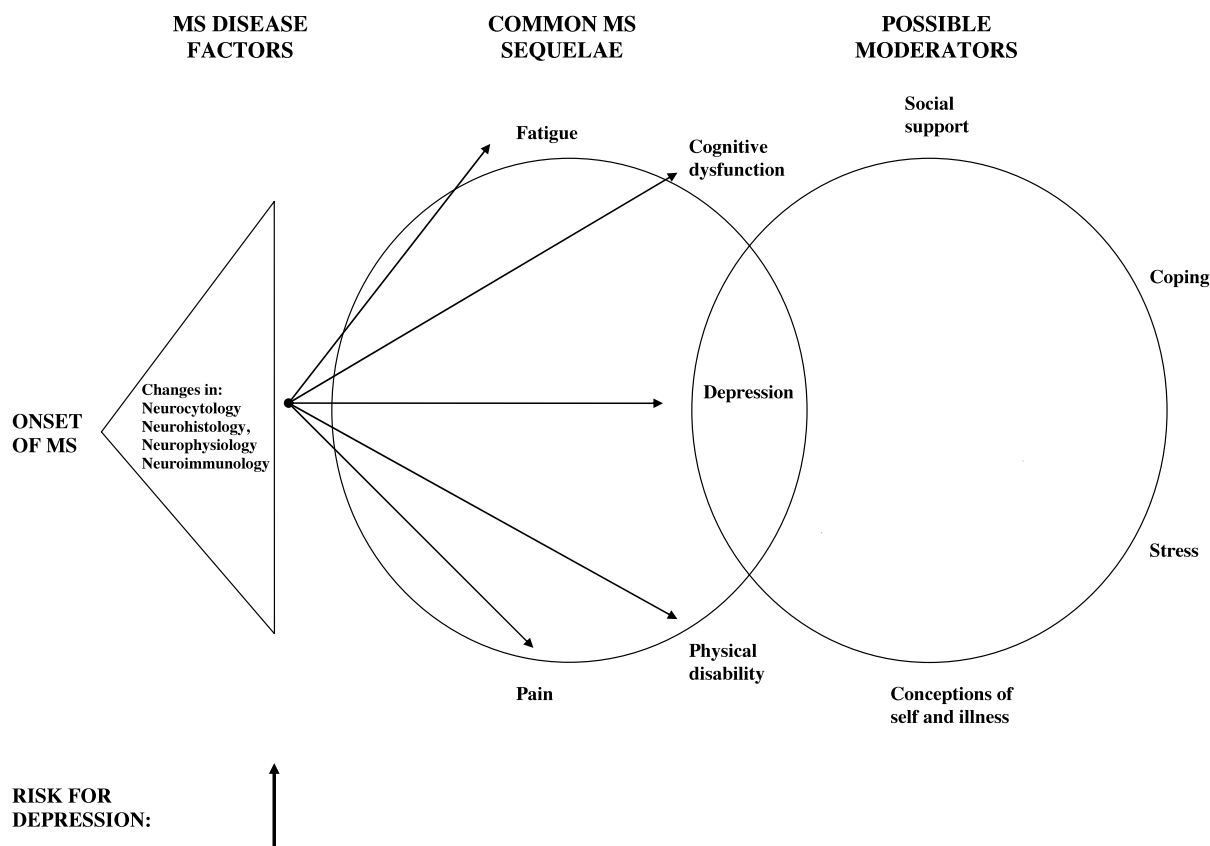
MS DISEASE FACTORS

COMMON MS SEQUELAE

POSSIBLE MODERATORS

ONSET OF MS

Changes in:
Neurocytology
Neurohistology,
Neurophysiology
Neuroimmunology

Fatigue

Cognitive dysfunction

Depression

Physical disability

Pain

Social support

Coping

Stress

Conceptions of self and illness

RISK FOR DEPRESSION: